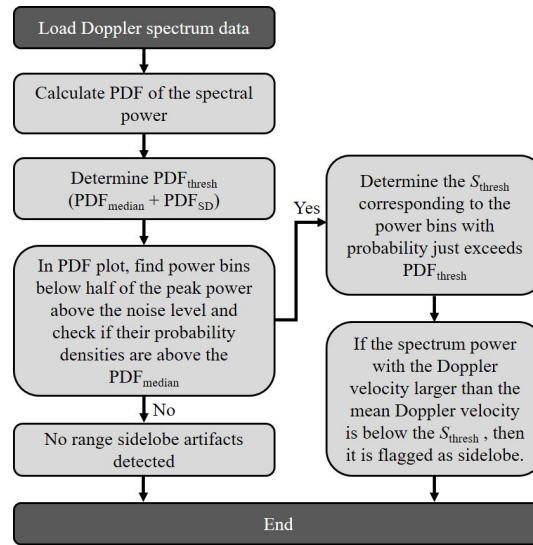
Load Doppler spectrum data

Calculate PDF of the spectral power

Determine $PDF_{thresh}$ ($PDF_{median}$ + $PDF_{SD}$)

In PDF plot, find power bins below half of the peak power above the noise level and check if their probability densities are above the $PDF_{median}$

Yes

Determine the $S_{thresh}$ corresponding to the power bins with probability just exceeds $PDF_{thresh}$

If the spectrum power with the Doppler velocity larger than the mean Doppler velocity is below the $S_{thresh}$ , then it is flagged as sidelobe.

No

No range sidelobe artifacts detected

End